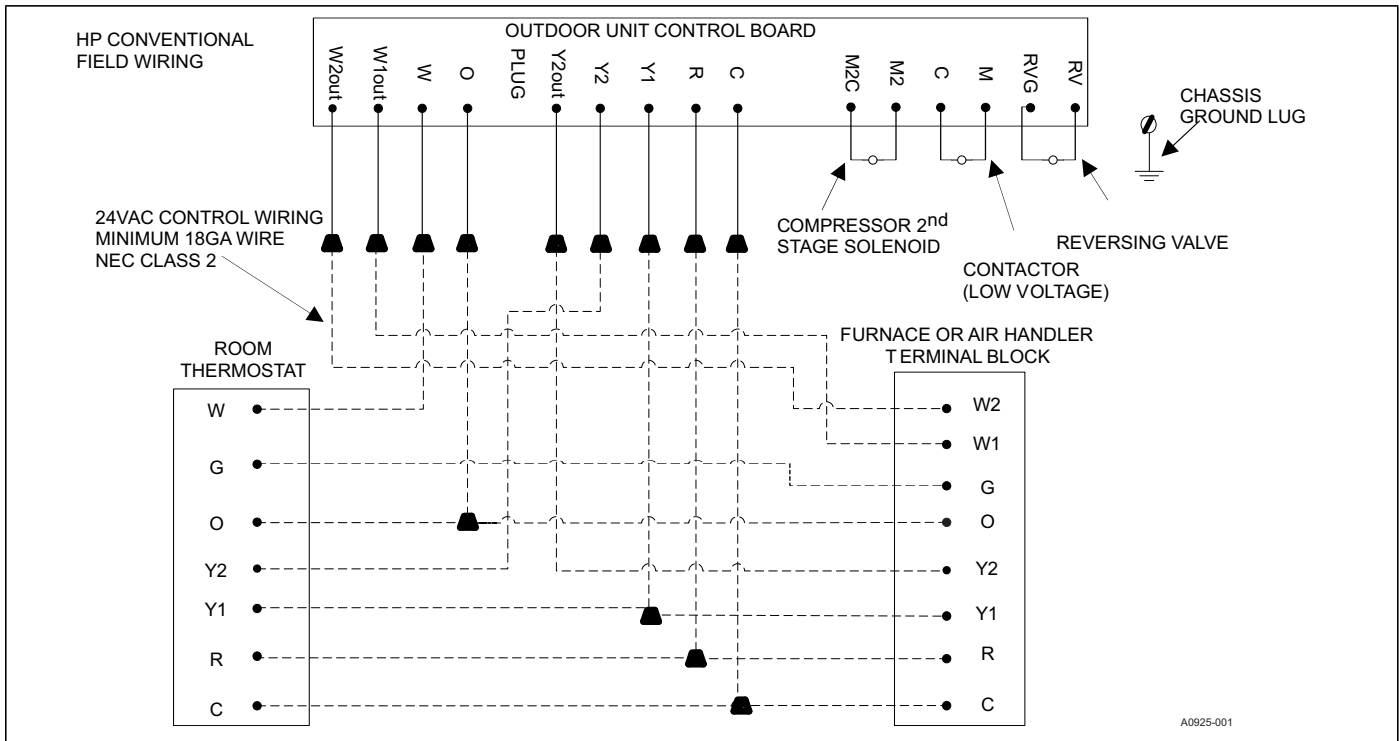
HP CONVENTIONAL FIELD WIRING

OUTDOOR UNIT CONTROL BOARD

W2out W1out W O PLUG Y2out Y2 Y1 R C M2C M2 C M RVG RV

CHASSIS GROUND LUG

24VAC CONTROL WIRING MINIMUM 18GA WIRE NEC CLASS 2

COMPRESSOR 2$^{nd}$ STAGE SOLENOID

REVERSING VALVE

CONTACTOR (LOW VOLTAGE)

ROOM THERMOSTAT

W
G
O
Y2
Y1
R
C

FURNACE OR AIR HANDLER TERMINAL BLOCK

W2
W1
G
O
Y2
Y1
R
C

A0925-001